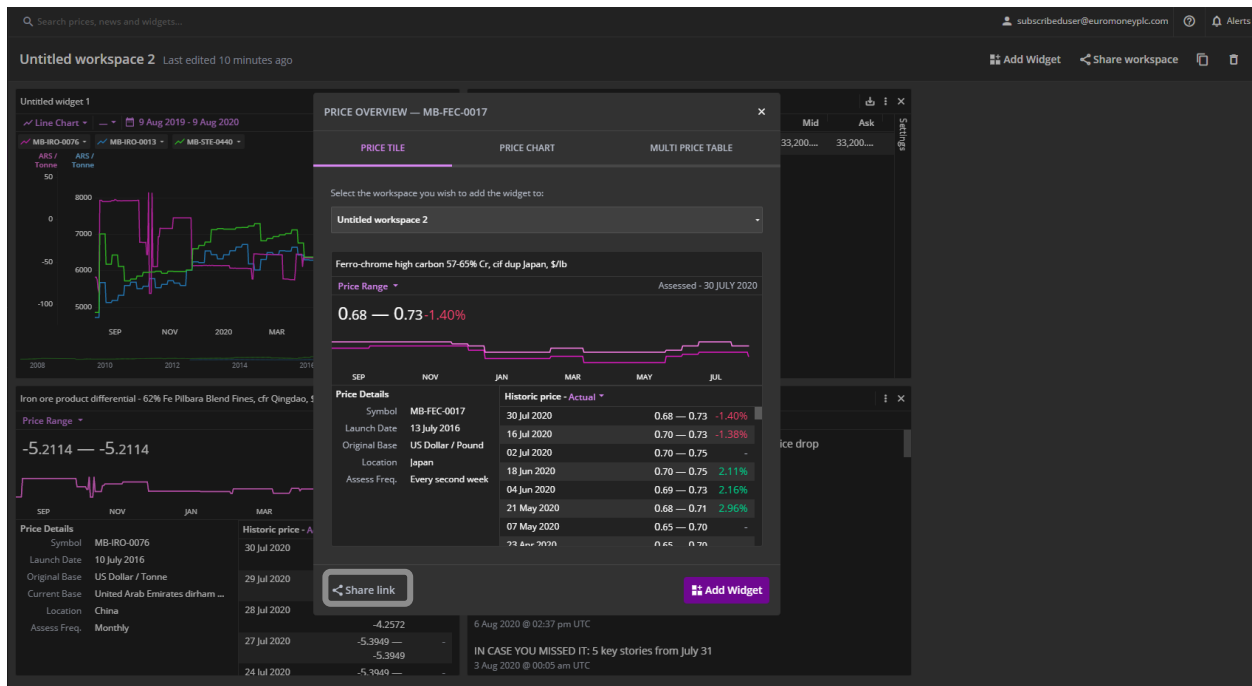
Search prices, news and widgets...

subscribeduser@euromoneyplc.com

Alerts

Untitled workspace 2 Last edited 10 minutes ago

Add Widget

Share workspace

Untitled widget 1

Line Chart

9 Aug 2019 - 9 Aug 2020

MB-IRO-0076

MB-IRO-0013

MB-STE-0440

ARS / Tonne

ARS / Tonne

50

0

-50

-100

8000

7000

6000

5000

SEP

NOV

2020

MAR

2008

2010

2012

2014

2016

Mid

Ask

33,200....

33,200....

Settings

Iron ore product differential - 62% Fe Pilbara Blend Fines, cfr Qingdao, $

Price Range

-5.2114 — -5.2114

SEP

NOV

JAN

MAR

Price Details

Symbol MB-IRO-0076

Launch Date 10 July 2016

Original Base US Dollar / Tonne

Current Base United Arab Emirates dirham ...

Location China

Assess Freq. Monthly

Historic price - A

30 Jul 2020

29 Jul 2020

28 Jul 2020

-4.2572

27 Jul 2020

-5.3949 — -5.3949

-

24 Jul 2020

-5.3949 —

ice drop

6 Aug 2020 @ 02:37 pm UTC

IN CASE YOU MISSED IT: 5 key stories from July 31

3 Aug 2020 @ 00:05 am UTC

PRICE OVERVIEW — MB-FEC-0017

×

PRICE TILE

PRICE CHART

MULTI PRICE TABLE

Select the workspace you wish to add the widget to:

Untitled workspace 2

Ferro-chrome high carbon 57-65% Cr, cif dup Japan, $/lb

Price Range

Assessed - 30 JULY 2020

0.68 — 0.73 -1.40%

SEP

NOV

JAN

MAR

MAY

JUL

Price Details

Symbol MB-FEC-0017

Launch Date 13 July 2016

Original Base US Dollar / Pound

Location Japan

Assess Freq. Every second week

Historic price - Actual

| | | |
|---|---|---|
| 30 Jul 2020 | 0.68 — 0.73 | -1.40% |
| 16 Jul 2020 | 0.70 — 0.73 | -1.38% |
| 02 Jul 2020 | 0.70 — 0.75 | - |
| 18 Jun 2020 | 0.70 — 0.75 | 2.11% |
| 04 Jun 2020 | 0.69 — 0.73 | 2.16% |
| 21 May 2020 | 0.68 — 0.71 | 2.96% |
| 07 May 2020 | 0.65 — 0.70 | - |
| 23 Apr 2020 | 0.65 — 0.70 | |

Share link

Add Widget